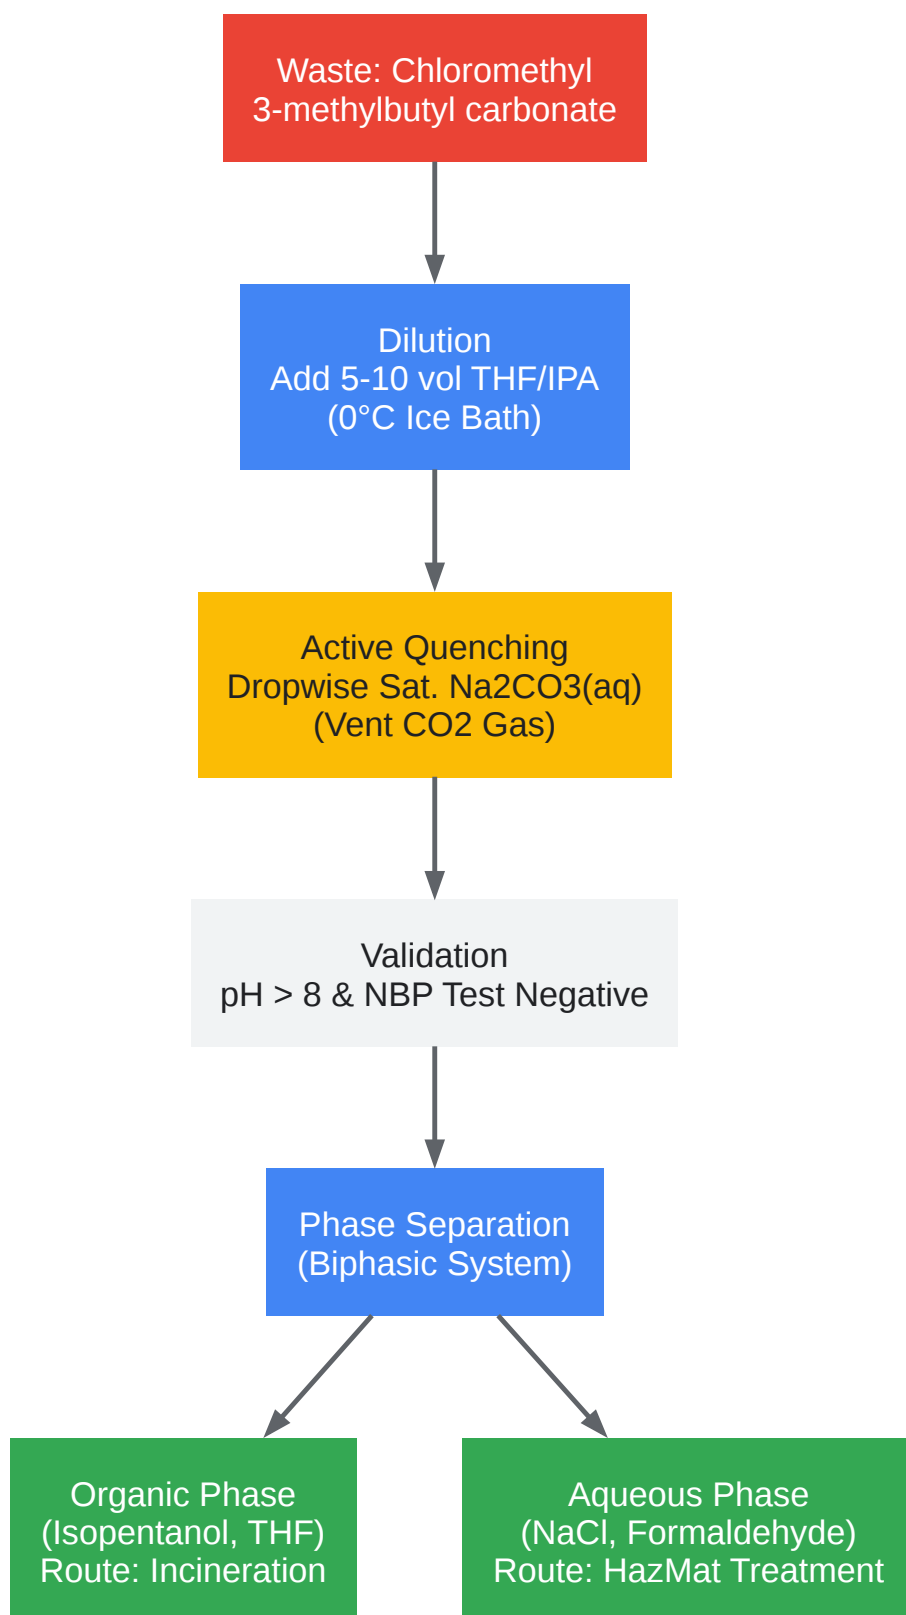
Waste: Chloromethyl 3-methylbutyl carbonate

Dilution
Add 5-10 vol THF/IPA
(0°C Ice Bath)

Active Quenching
Dropwise Sat. Na2CO3(aq)
(Vent CO2 Gas)

Validation
pH > 8 & NBP Test Negative

Phase Separation
(Biphasic System)

Organic Phase
(Isopentanol, THF)
Route: Incineration

Aqueous Phase
(NaCl, Formaldehyde)
Route: HazMat Treatment